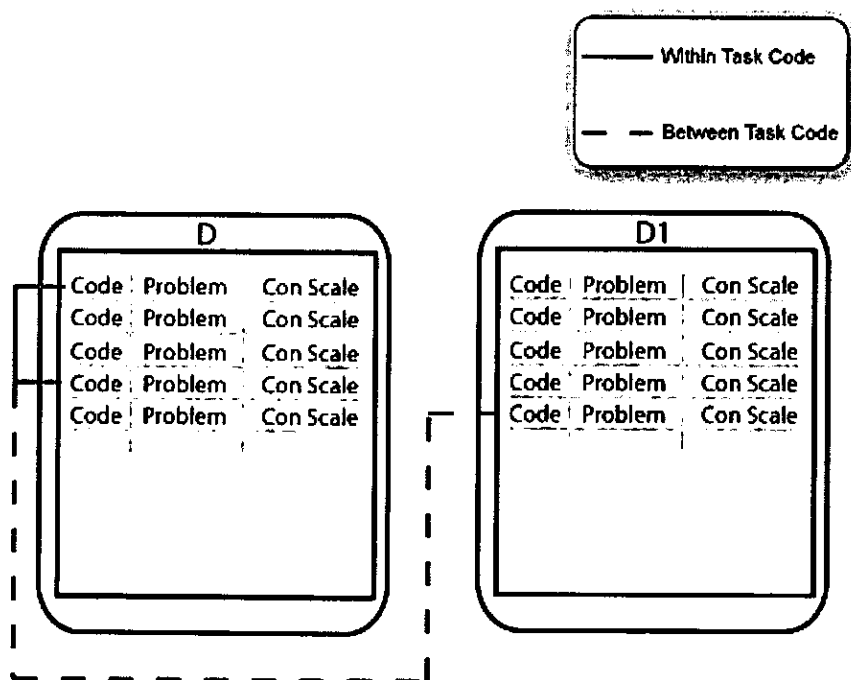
Within Task Code

Between Task Code

D

| Code | Problem | Con Scale |
|---|---|---|
| Code | Problem | Con Scale |
| Code | Problem | Con Scale |
| Code | Problem | Con Scale |
| Code | Problem | Con Scale |

D1

| Code | Problem | Con Scale |
|---|---|---|
| Code | Problem | Con Scale |
| Code | Problem | Con Scale |
| Code | Problem | Con Scale |
| Code | Problem | Con Scale |